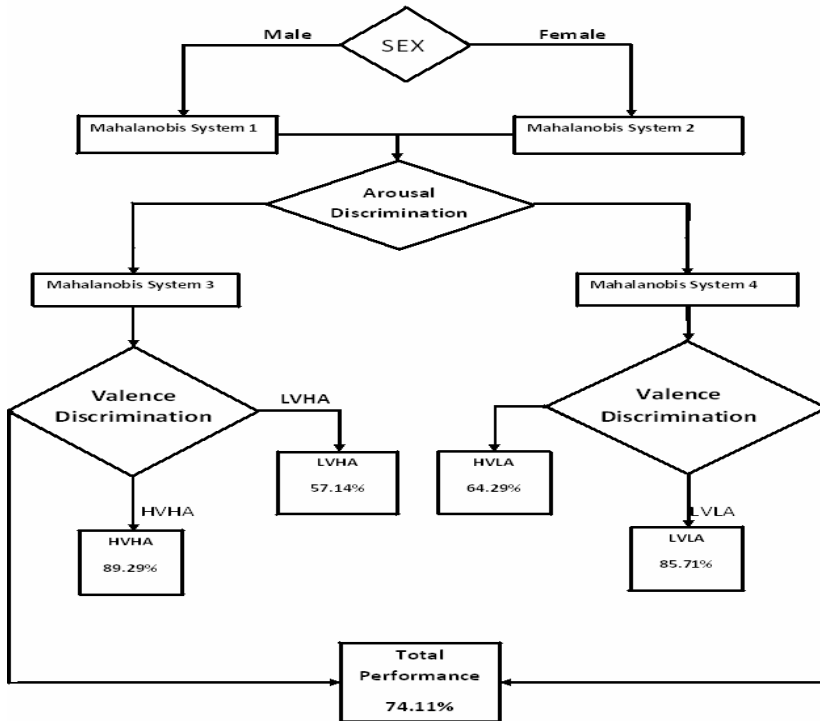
SEX
Male
Female
Mahalanobis System 1
Mahalanobis System 2
Arousal Discrimination
Mahalanobis System 3
Mahalanobis System 4
Valence Discrimination
LVHA
LVHA
57.14%
HVHA
HVHA
89.29%
Valence Discrimination
HVLA
64.29%
LVLA
LVLA
85.71%
Total Performance
74.11%